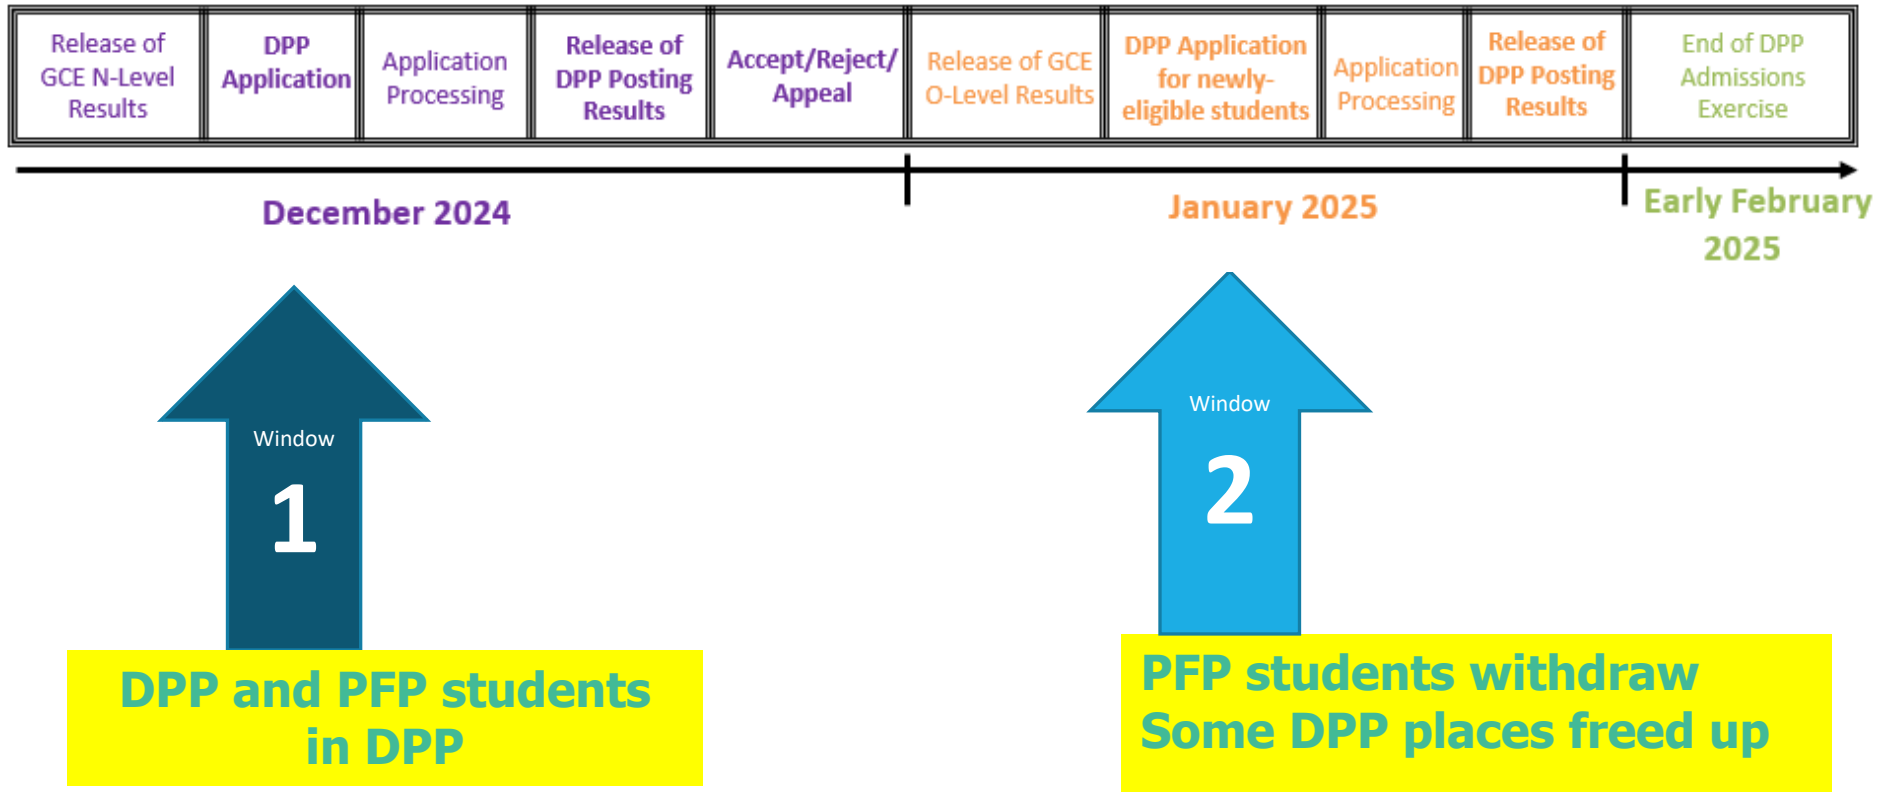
| Release of GCE N-Level Results | DPP Application | Application Processing | Release of DPP Posting Results | Accept/Reject/ Appeal | Release of GCE O-Level Results | DPP Application for newly-eligible students | Application Processing | Release of DPP Posting Results | End of DPP Admissions Exercise |
|---|---|---|---|---|---|---|---|---|---|

December 2024

January 2025

Early February 2025

Window
1

DPP and PFP students in DPP

Window
2

PFP students withdraw
Some DPP places freed up